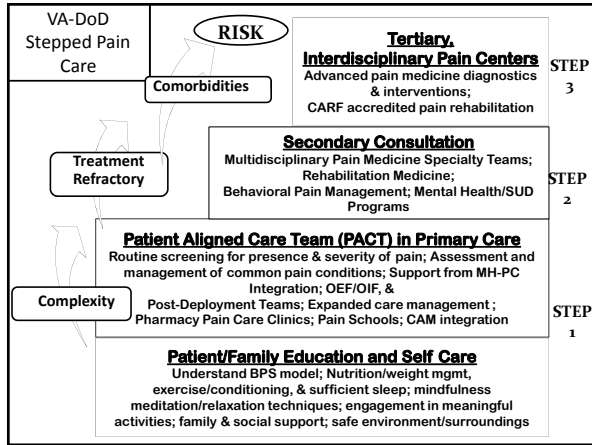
VA-DoD Stepped Pain Care

RISK

Comorbidities

Tertiary, Interdisciplinary Pain Centers
Advanced pain medicine diagnostics & interventions;
CARF accredited pain rehabilitation

STEP 3

Treatment Refractory

Secondary Consultation
Multidisciplinary Pain Medicine Specialty Teams;
Rehabilitation Medicine;
Behavioral Pain Management; Mental Health/SUD Programs

STEP 2

Complexity

Patient Aligned Care Team (PACT) in Primary Care
Routine screening for presence & severity of pain; Assessment and management of common pain conditions; Support from MH-PC Integration; OEF/OIF, &
Post-Deployment Teams; Expanded care management ;
Pharmacy Pain Care Clinics; Pain Schools; CAM integration

STEP 1

Patient/Family Education and Self Care
Understand BPS model; Nutrition/weight mgmt, exercise/conditioning, & sufficient sleep; mindfulness meditation/relaxation techniques; engagement in meaningful activities; family & social support; safe environment/surroundings